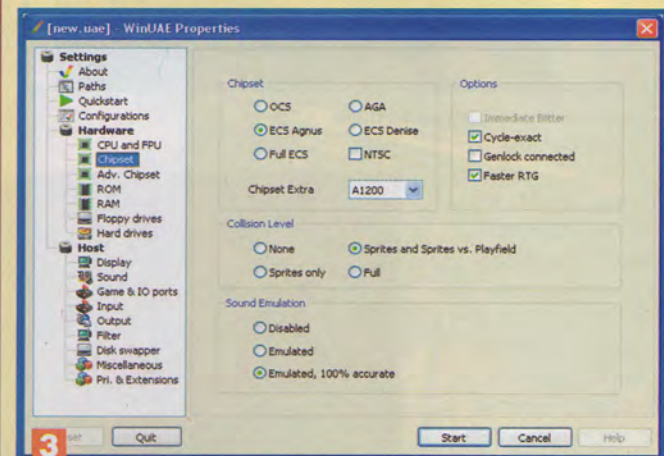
[new.uae] - WinUAE Properties

Settings
About
Paths
Quickstart
Configurations
Hardware
CPU and FPU
Chipset
Adv. Chipset
ROM
RAM
Floppy drives
Hard drives
Host
Display
Sound
Game & IO ports
Input
Output
Filter
Disk swapper
Miscellaneous
Pri. & Extensions

Chipset
OCS
AGA
ECS Agnus
ECS Denise
Full ECS
NTSC
Chipset Extra
A1200

Options
Immediate Blitter
Cycle-exact
Genlock connected
Faster RTG

Collision Level
None
Sprites and Sprites vs. Playfield
Sprites only
Full

Sound Emulation
Disabled
Emulated
Emulated, 100% accurate

3
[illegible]set
Quit
Start
Cancel
Help